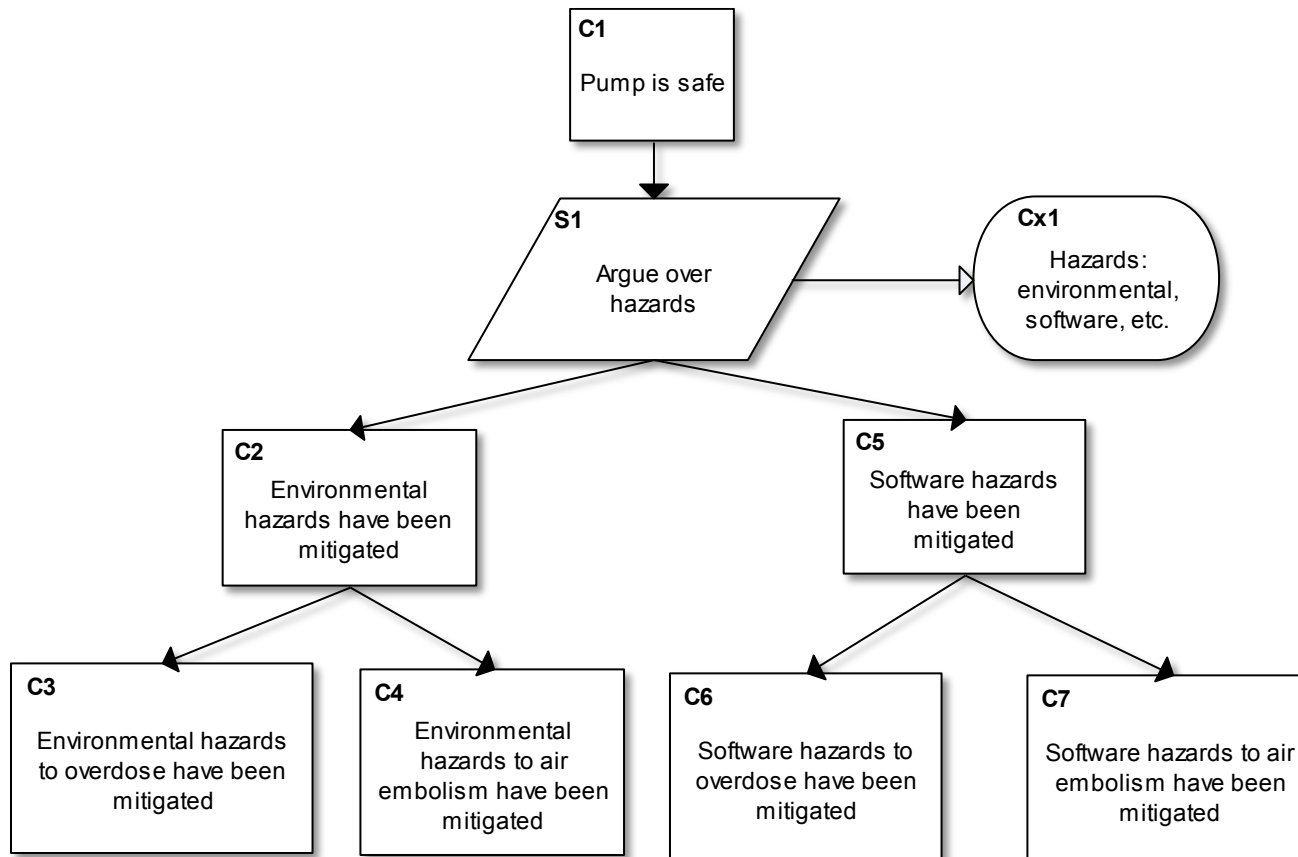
C1
Pump is safe

S1
Argue over hazards

Cx1
Hazards: environmental, software, etc.

C2
Environmental hazards have been mitigated

C5
Software hazards have been mitigated

C3
Environmental hazards to overdose have been mitigated

C4
Environmental hazards to air embolism have been mitigated

C6
Software hazards to overdose have been mitigated

C7
Software hazards to air embolism have been mitigated